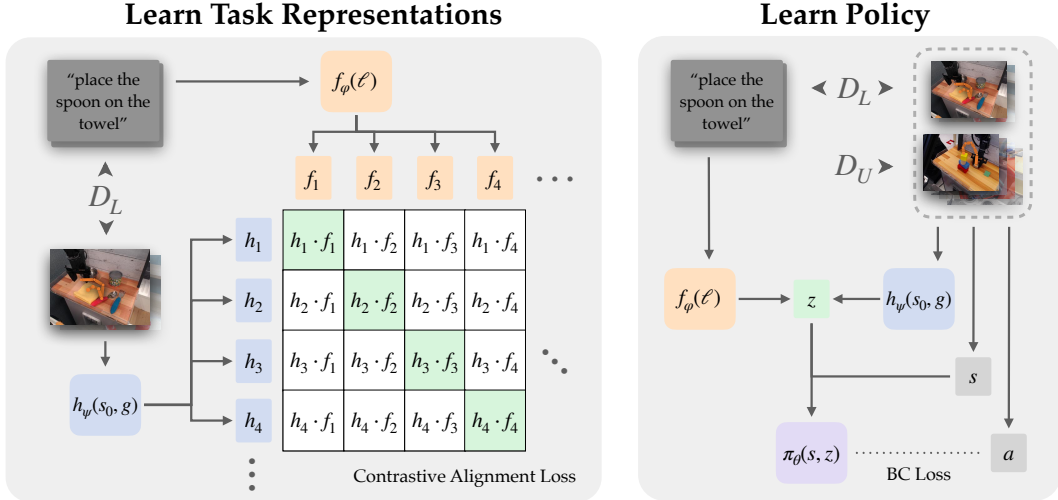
Learn Task Representations

Learn Policy

"place the spoon on the towel"

$f_\varphi(\ell)$

$f_1$ $f_2$ $f_3$ $f_4$ . . .

$D_L$

$h_1$ $h_2$ $h_3$ $h_4$

| $h_1 \cdot f_1$ | $h_1 \cdot f_2$ | $h_1 \cdot f_3$ | $h_1 \cdot f_4$ |
|---|---|---|---|
| $h_2 \cdot f_1$ | $h_2 \cdot f_2$ | $h_2 \cdot f_3$ | $h_2 \cdot f_4$ |
| $h_3 \cdot f_1$ | $h_3 \cdot f_2$ | $h_3 \cdot f_3$ | $h_3 \cdot f_4$ |
| $h_4 \cdot f_1$ | $h_4 \cdot f_2$ | $h_4 \cdot f_3$ | $h_4 \cdot f_4$ |

$h_\psi(s_0, g)$

Contrastive Alignment Loss

"place the spoon on the towel"

$D_L$

$D_U$

$f_\varphi(\ell)$

$z$

$h_\psi(s_0, g)$

$s$

$\pi_\theta(s, z)$

BC Loss

$a$